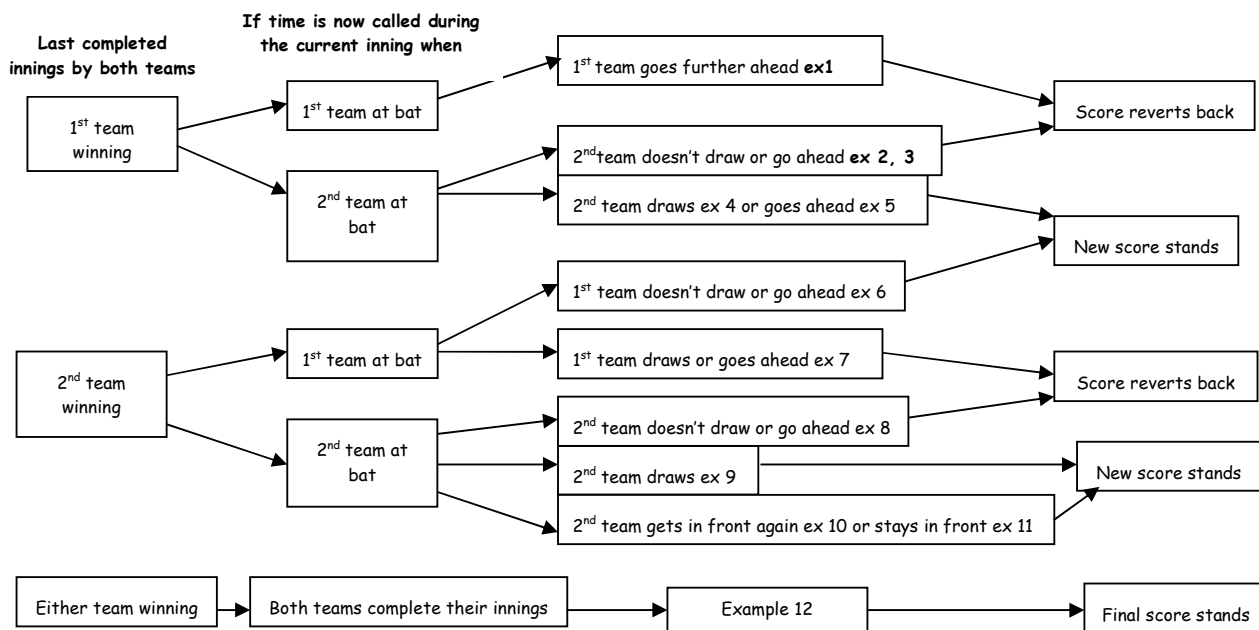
Last completed innings by both teams

If time is now called during the current inning when

1$^{st}$ team winning

1$^{st}$ team at bat

1$^{st}$ team goes further ahead **ex1**

Score reverts back

2$^{nd}$ team at bat

2$^{nd}$team doesn't draw or go ahead **ex 2, 3**

2$^{nd}$ team draws ex 4 or goes ahead ex 5

New score stands

2$^{nd}$ team winning

1$^{st}$ team at bat

1$^{st}$ team doesn't draw or go ahead ex 6

1$^{st}$ team draws or goes ahead ex 7

Score reverts back

2$^{nd}$ team at bat

2$^{nd}$ team doesn't draw or go ahead ex 8

2$^{nd}$ team draws ex 9

New score stands

2$^{nd}$ team gets in front again ex 10 or stays in front ex 11

Either team winning

Both teams complete their innings

Example 12

Final score stands